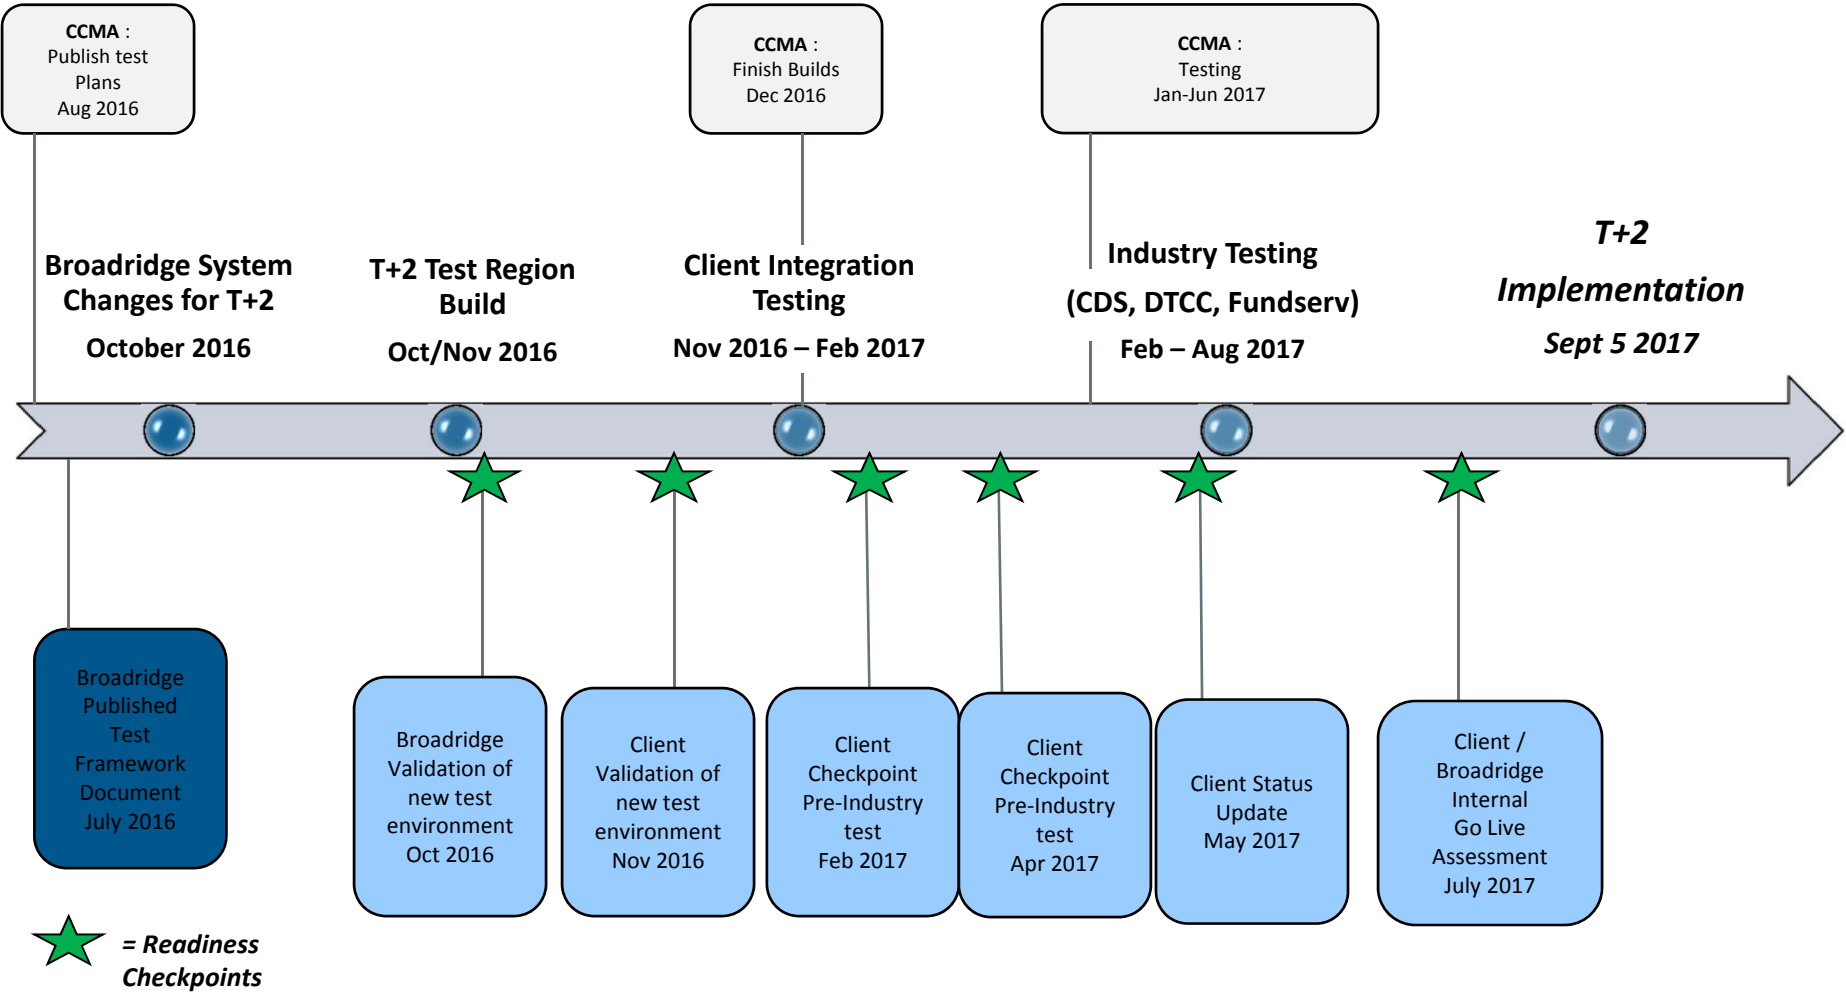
CCMA :
Publish test Plans
Aug 2016

CCMA :
Finish Builds
Dec 2016

CCMA :
Testing
Jan-Jun 2017

Broadridge System Changes for T+2
October 2016

T+2 Test Region Build
Oct/Nov 2016

Client Integration Testing
Nov 2016 – Feb 2017

Industry Testing
(CDS, DTCC, Fundserv)
Feb – Aug 2017

T+2 Implementation
Sept 5 2017

Broadridge Published Test Framework Document
July 2016

Broadridge Validation of new test environment
Oct 2016

Client Validation of new test environment
Nov 2016

Client Checkpoint Pre-Industry test
Feb 2017

Client Checkpoint Pre-Industry test
Apr 2017

Client Status Update
May 2017

Client / Broadridge Internal Go Live Assessment
July 2017

= Readiness Checkpoints